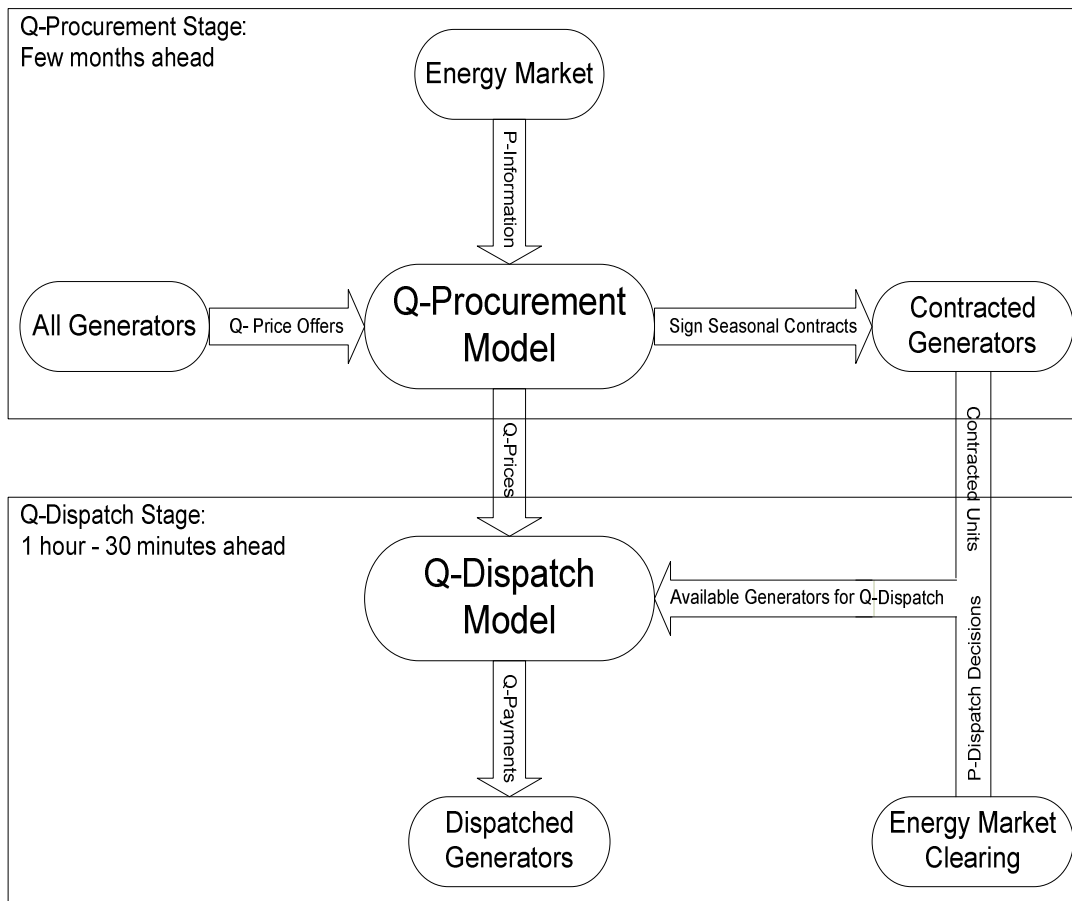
Q-Procurement Stage:
Few months ahead

Energy Market

P-Information

All Generators

Q- Price Offers

Q-Procurement Model

Sign Seasonal Contracts

Contracted Generators

Q-Prices

Contracted Units

Q-Dispatch Stage:
1 hour - 30 minutes ahead

Q-Dispatch Model

Available Generators for Q-Dispatch

P-Dispatch Decisions

Q-Payments

Dispatched Generators

Energy Market Clearing